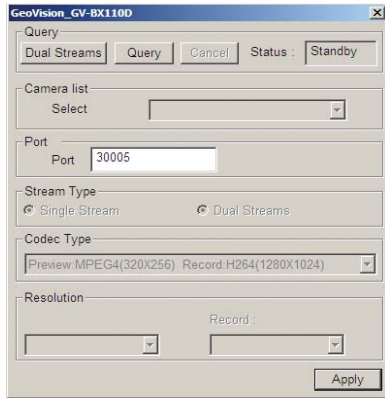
GeoVision_GV-BX110D

Query

Dual Streams Query Cancel Status : Standby

Camera list

Select

Port

Port 30005

Stream Type

Single Stream Dual Streams

Codec Type

Preview:MPEG4(320X256) Record:H264(1280X1024)

Resolution

Record :

Apply